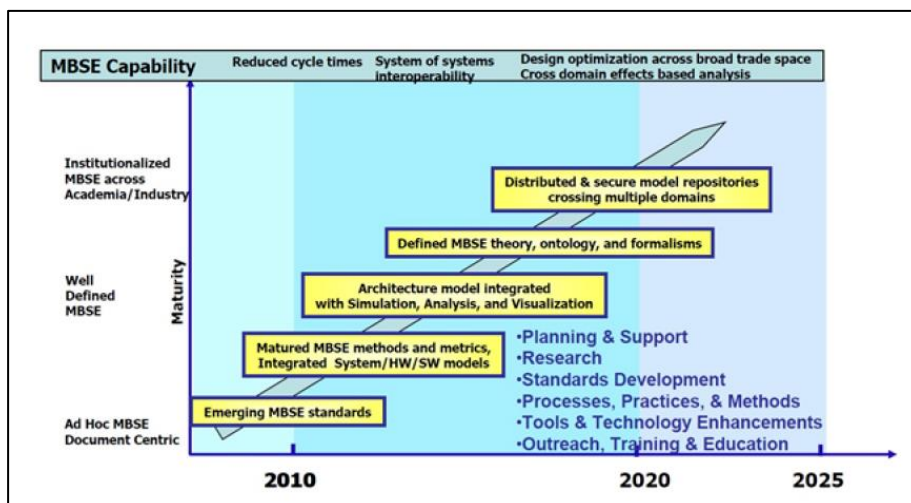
MBSE Capability

Reduced cycle times

System of systems interoperability

Design optimization across broad trade space
Cross domain effects based analysis

Institutionalized MBSE across Academia/Industry

Well Defined MBSE

Ad Hoc MBSE Document Centric

Maturity

Distributed & secure model repositories crossing multiple domains

Defined MBSE theory, ontology, and formalisms

Architecture model integrated with Simulation, Analysis, and Visualization

Matured MBSE methods and metrics, Integrated System/HW/SW models

Emerging MBSE standards

•Planning & Support
•Research
•Standards Development
•Processes, Practices, & Methods
•Tools & Technology Enhancements
•Outreach, Training & Education

2010

2020

2025